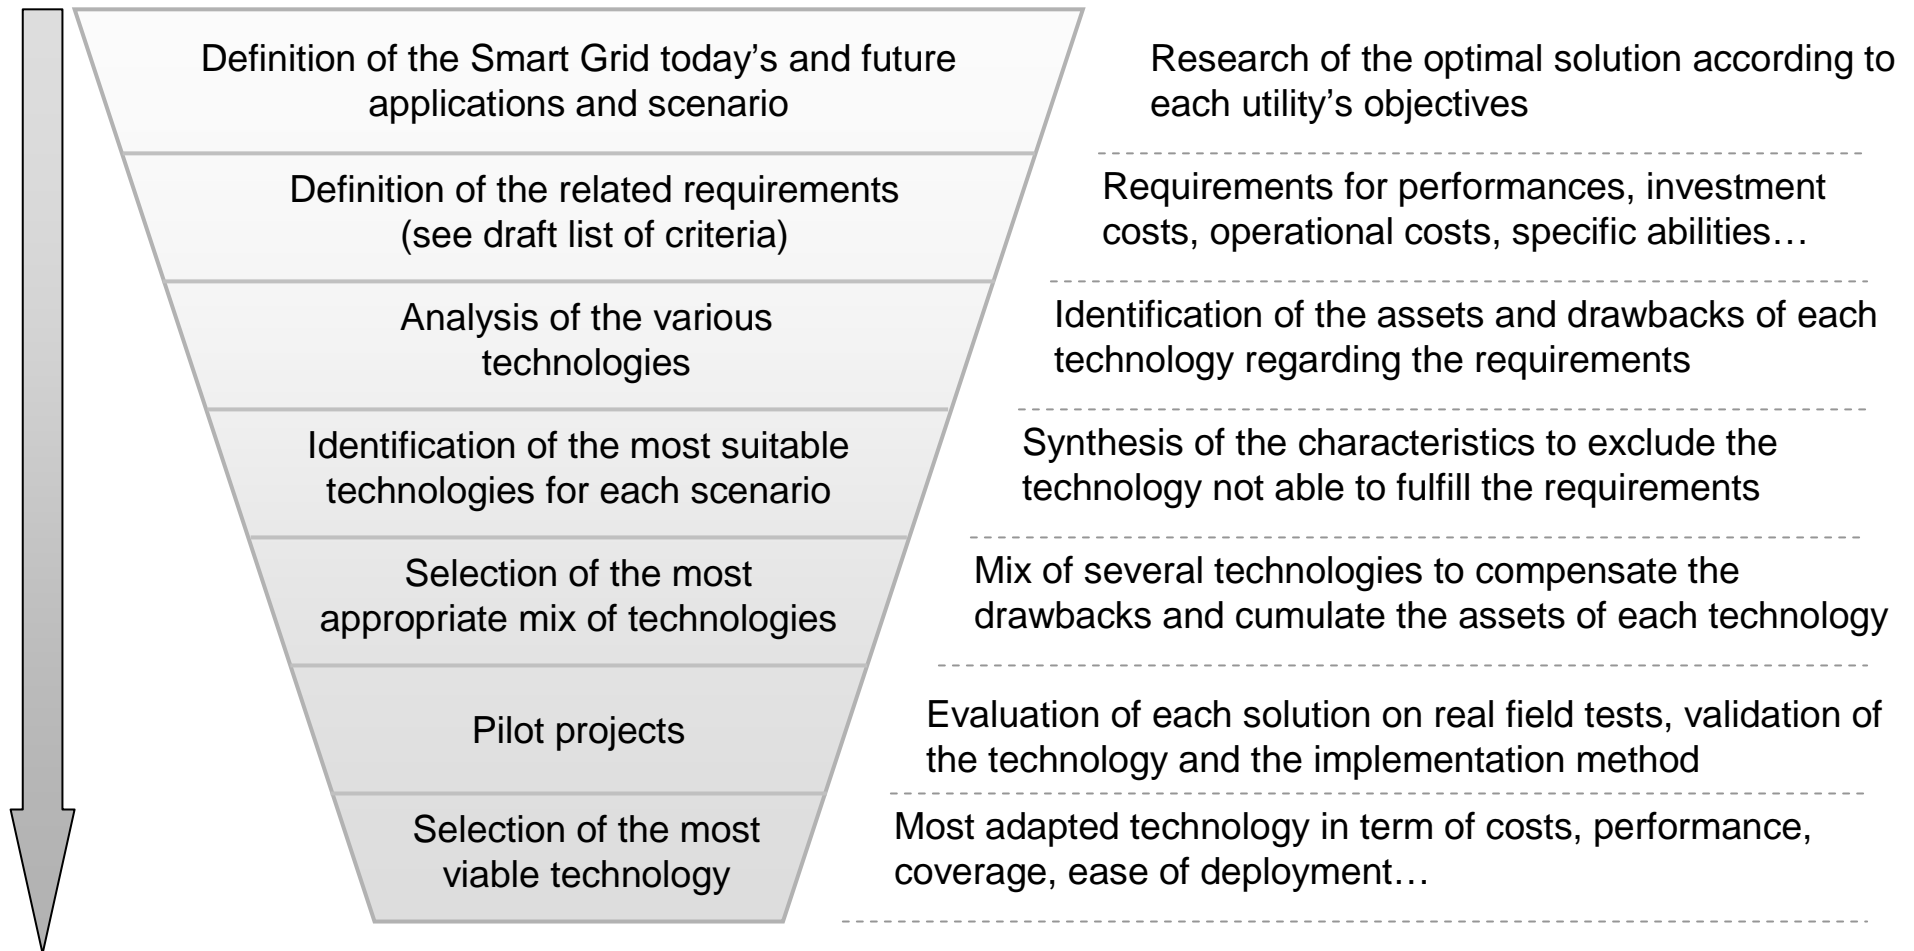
Definition of the Smart Grid today’s and future applications and scenario

Research of the optimal solution according to each utility’s objectives

Definition of the related requirements (see draft list of criteria)

Requirements for performances, investment costs, operational costs, specific abilities…

Analysis of the various technologies

Identification of the assets and drawbacks of each technology regarding the requirements

Identification of the most suitable technologies for each scenario

Synthesis of the characteristics to exclude the technology not able to fulfill the requirements

Selection of the most appropriate mix of technologies

Mix of several technologies to compensate the drawbacks and cumulate the assets of each technology

Pilot projects

Evaluation of each solution on real field tests, validation of the technology and the implementation method

Selection of the most viable technology

Most adapted technology in term of costs, performance, coverage, ease of deployment…